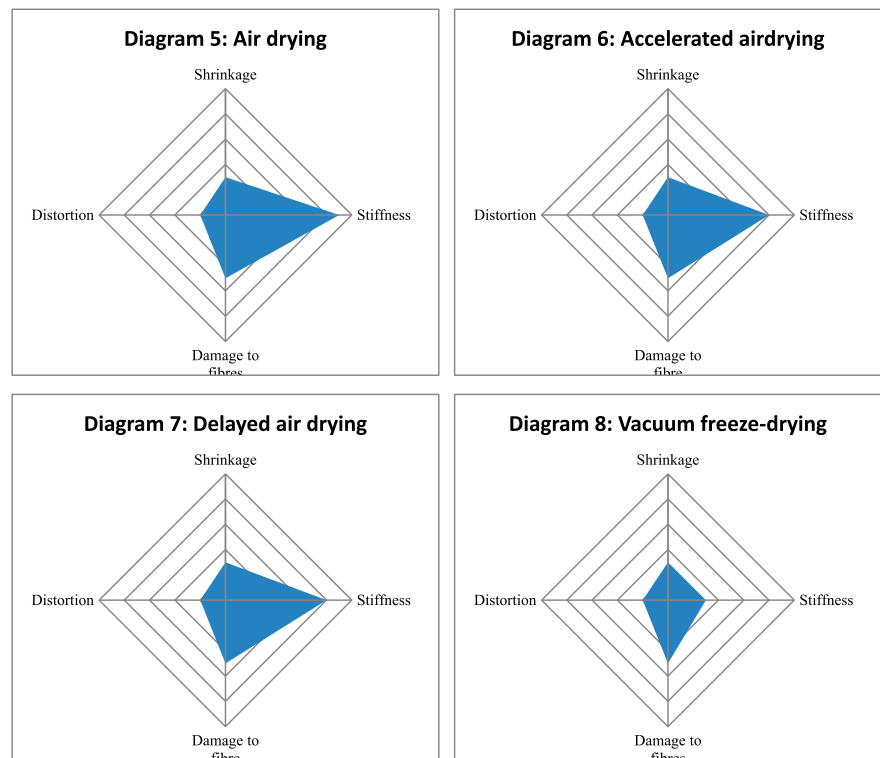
Diagram 5: Air drying

Shrinkage

Distortion

Stiffness

Damage to fibres

Diagram 6: Accelerated airdrying

Shrinkage

Distortion

Stiffness

Damage to fibre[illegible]

Diagram 7: Delayed air drying

Shrinkage

Distortion

Stiffness

Damage to fibre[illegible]

Diagram 8: Vacuum freeze-drying

Shrinkage

Distortion

Stiffness

Damage to fibre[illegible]